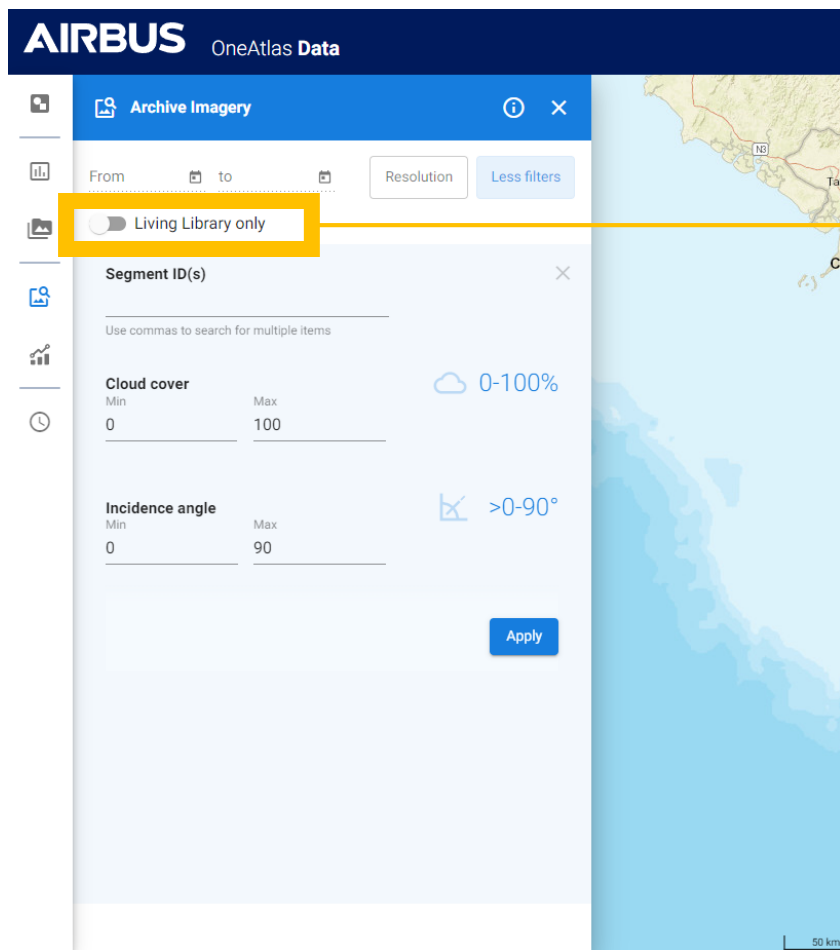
AIRBUS OneAtlas Data

Archive Imagery

From to Resolution Less filters

Living Library only

Segment ID(s)

Use commas to search for multiple items

Cloud cover
Min 0
Max 100
0-100%

Incidence angle
Min 0
Max 90
>0-90°

Apply

N3

Ta

C

50 km